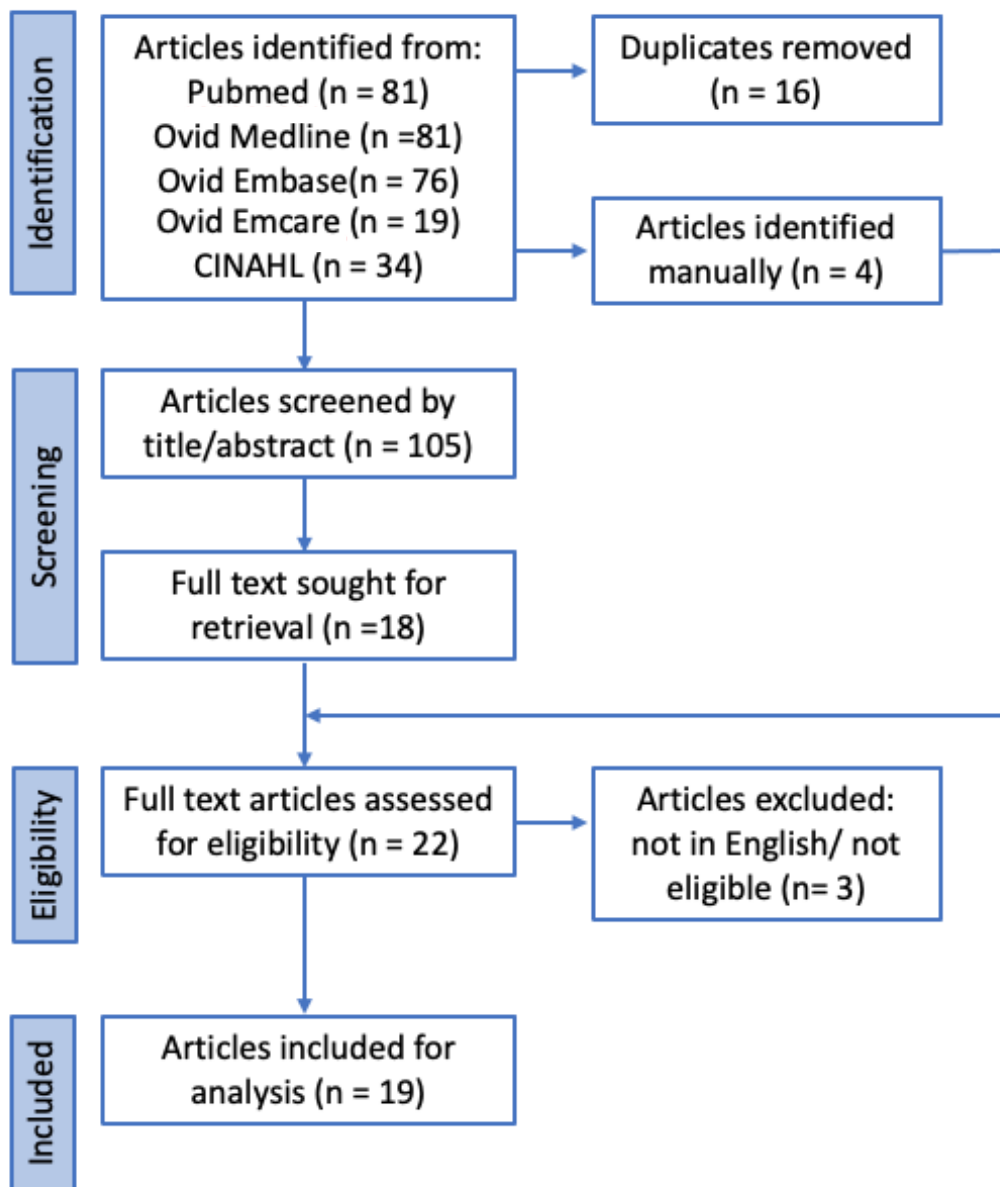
Identification

Articles identified from:
Pubmed (n = 81)
Ovid Medline (n =81)
Ovid Embase(n = 76)
Ovid Emcare (n = 19)
CINAHL (n = 34)

Duplicates removed (n = 16)

Articles identified manually (n = 4)

Screening

Articles screened by title/abstract (n = 105)

Full text sought for retrieval (n =18)

Eligibility

Full text articles assessed for eligibility (n = 22)

Articles excluded: not in English/ not eligible (n= 3)

Included

Articles included for analysis (n = 19)